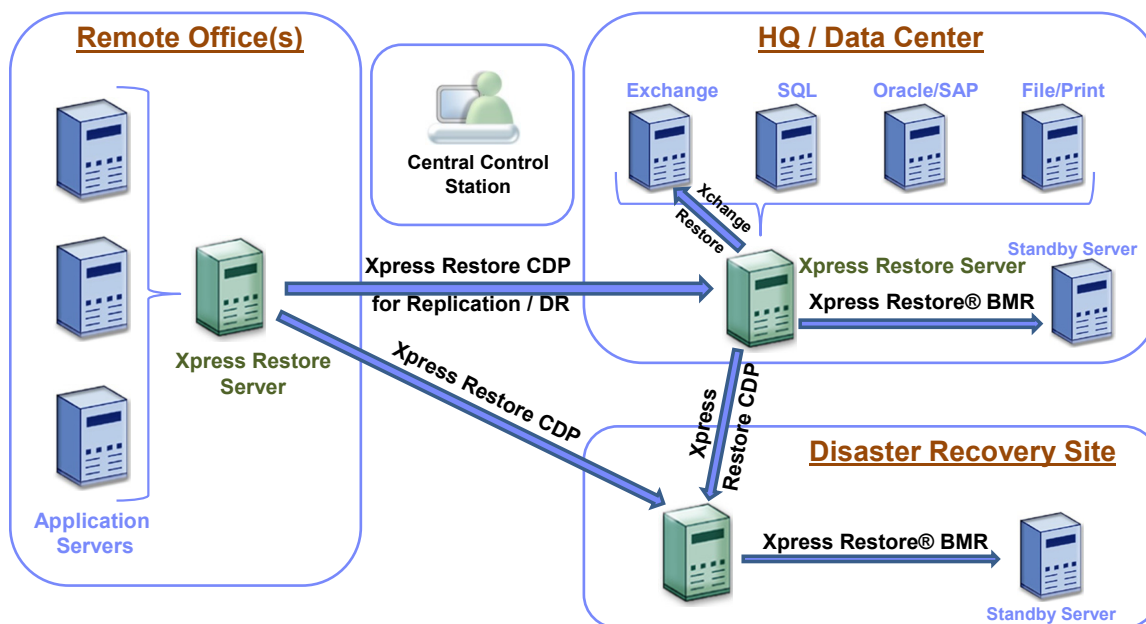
Remote Office(s)

Application Servers

Xpress Restore Server

Central Control Station

HQ / Data Center

Exchange

SQL

Oracle/SAP

File/Print

Xchange Restore

Xpress Restore Server

Standby Server

Xpress Restore CDP for Replication / DR

Xpress Restore® BMR

Xpress Restore CDP

Xpress Restore CDP

Disaster Recovery Site

Xpress Restore® BMR

Standby Server